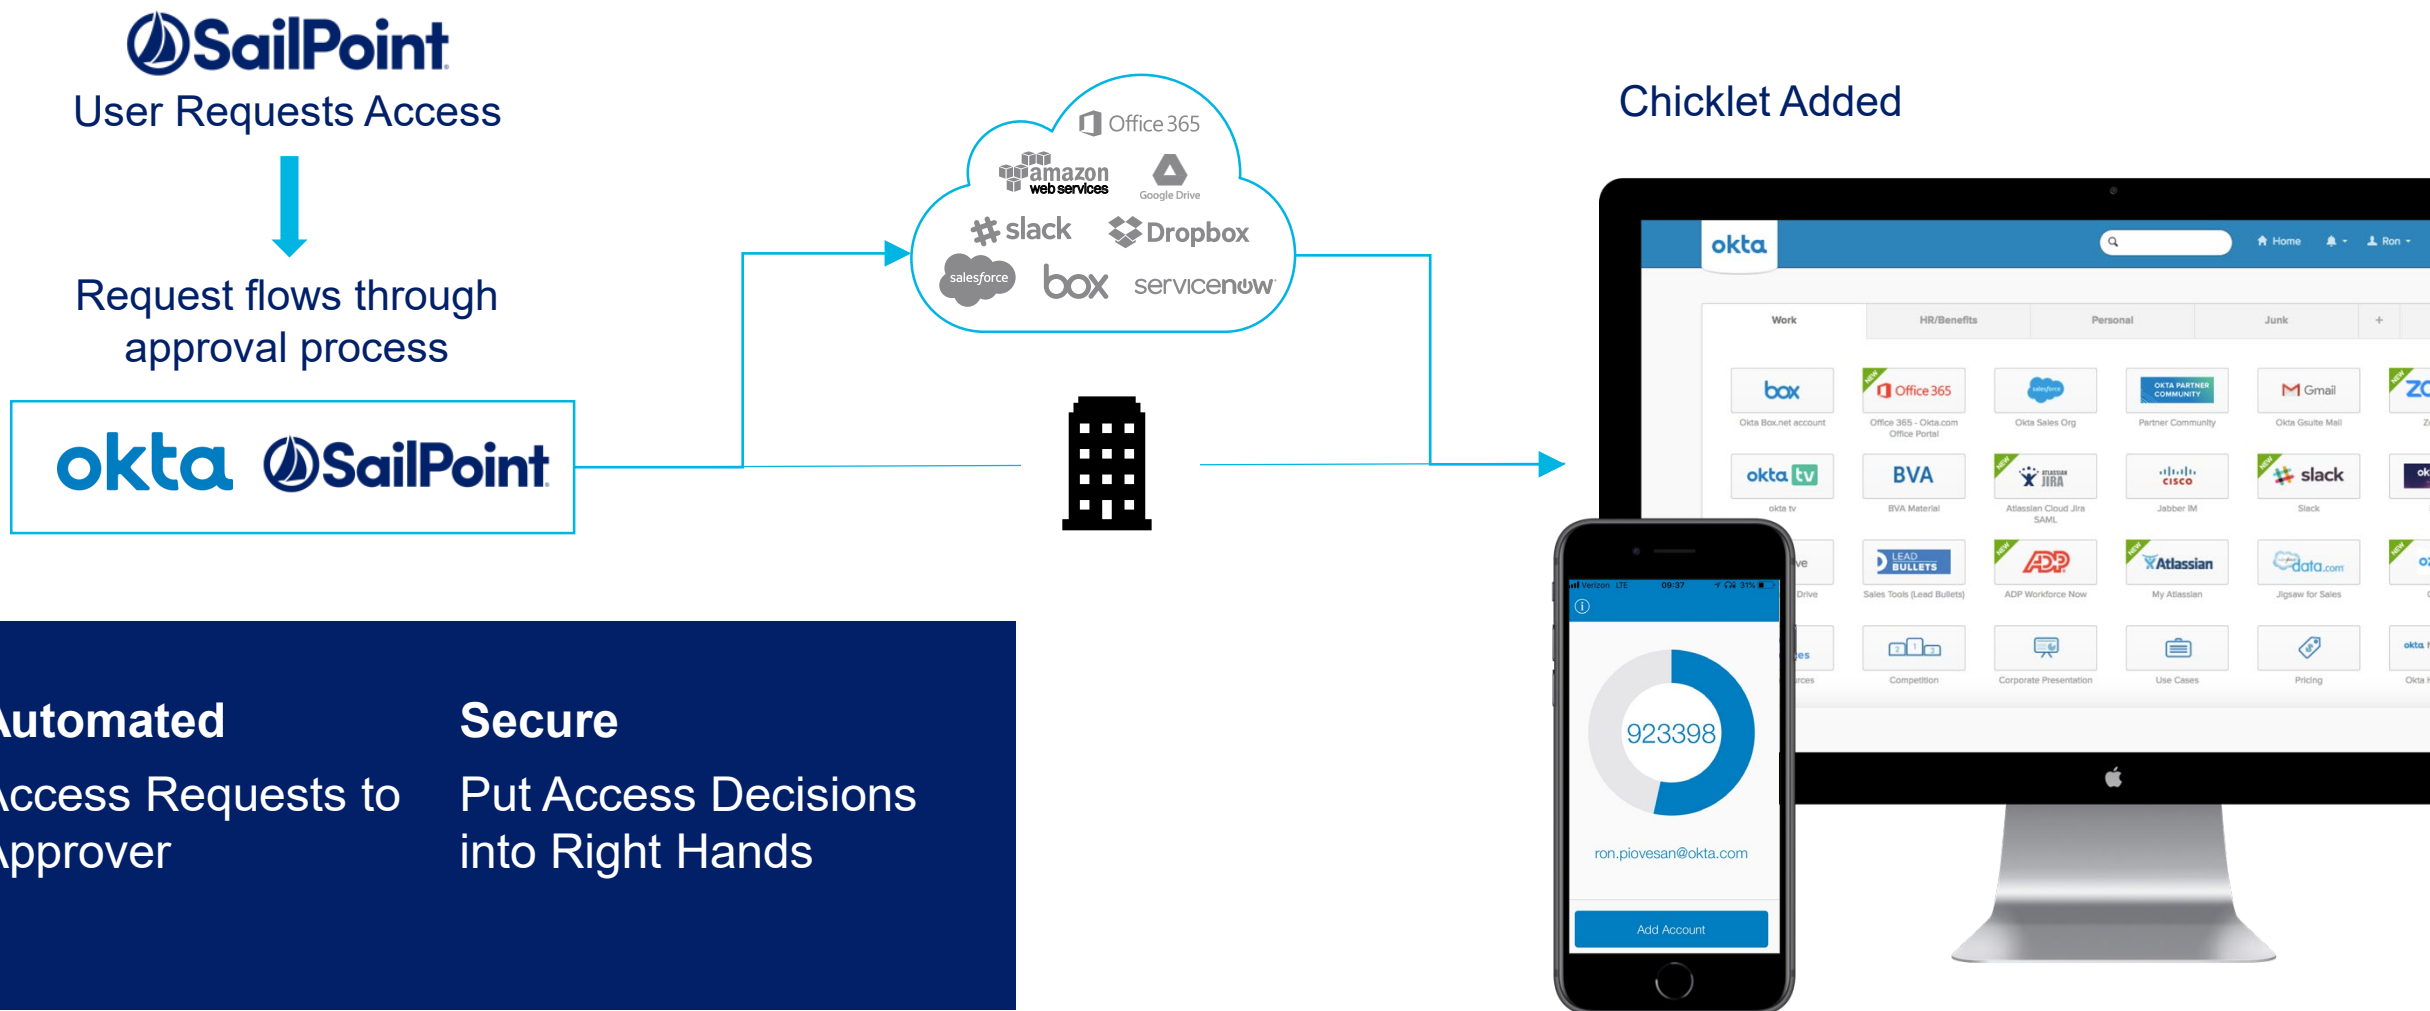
SailPoint
User Requests Access

Request flows through approval process

okta SailPoint

Office 365
amazon web services
Google Drive
slack
Dropbox
salesforce
box
servicenow

Chicklet Added

okta
Home Ron
Work HR/Benefits Personal Junk +
box Okta Box.net account
Office 365 Office 365 - Okta.com Office Portal
Okta Sales Org
OKTA PARTNER COMMUNITY Partner Community
Gmail Okta Gsuite Mail
okta tv okta tv
BVA BVA Material
JIRA Atlassian Cloud Jira SAML
cisco Jabber IM
slack Slack
LEAD BULLETS Sales Tools (Lead Bullets)
ADP ADP Workforce Now
Atlassian My Atlassian
data.com Jigsaw for Sales
Competition
Corporate Presentation
Use Cases
Pricing

Verizon LTE 09:37 31%
923398
ron.piovesan@okta.com
Add Account

utomated
ccess Requests to pprover

Secure
Put Access Decisions into Right Hands